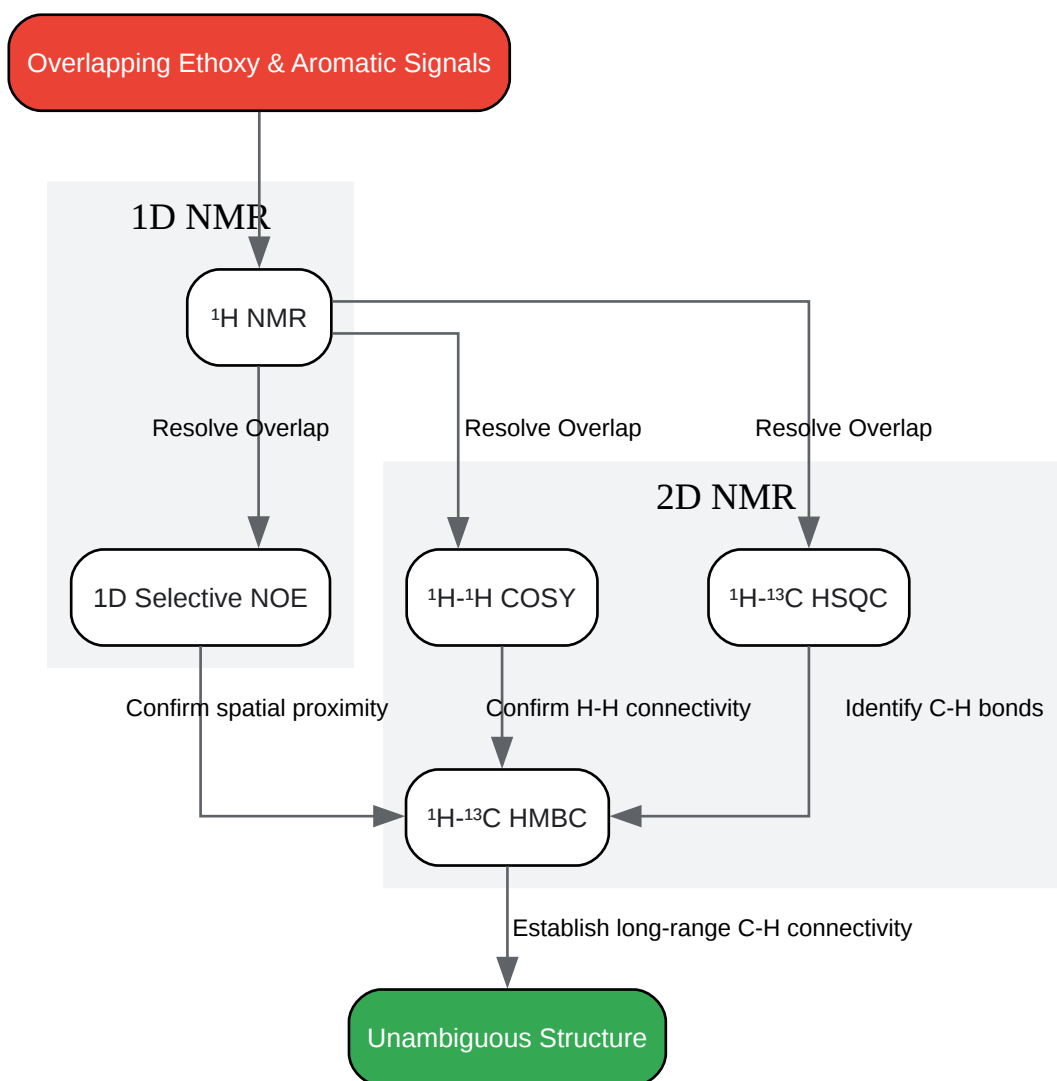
Overlapping Ethoxy & Aromatic Signals

1D NMR

$^1$H NMR

Resolve Overlap

Resolve Overlap

Resolve Overlap

2D NMR

1D Selective NOE

$^1$H-$^1$H COSY

$^1$H-$^{13}$C HSQC

Confirm spatial proximity

Confirm H-H connectivity

Identify C-H bonds

$^1$H-$^{13}$C HMBC

Establish long-range C-H connectivity

Unambiguous Structure